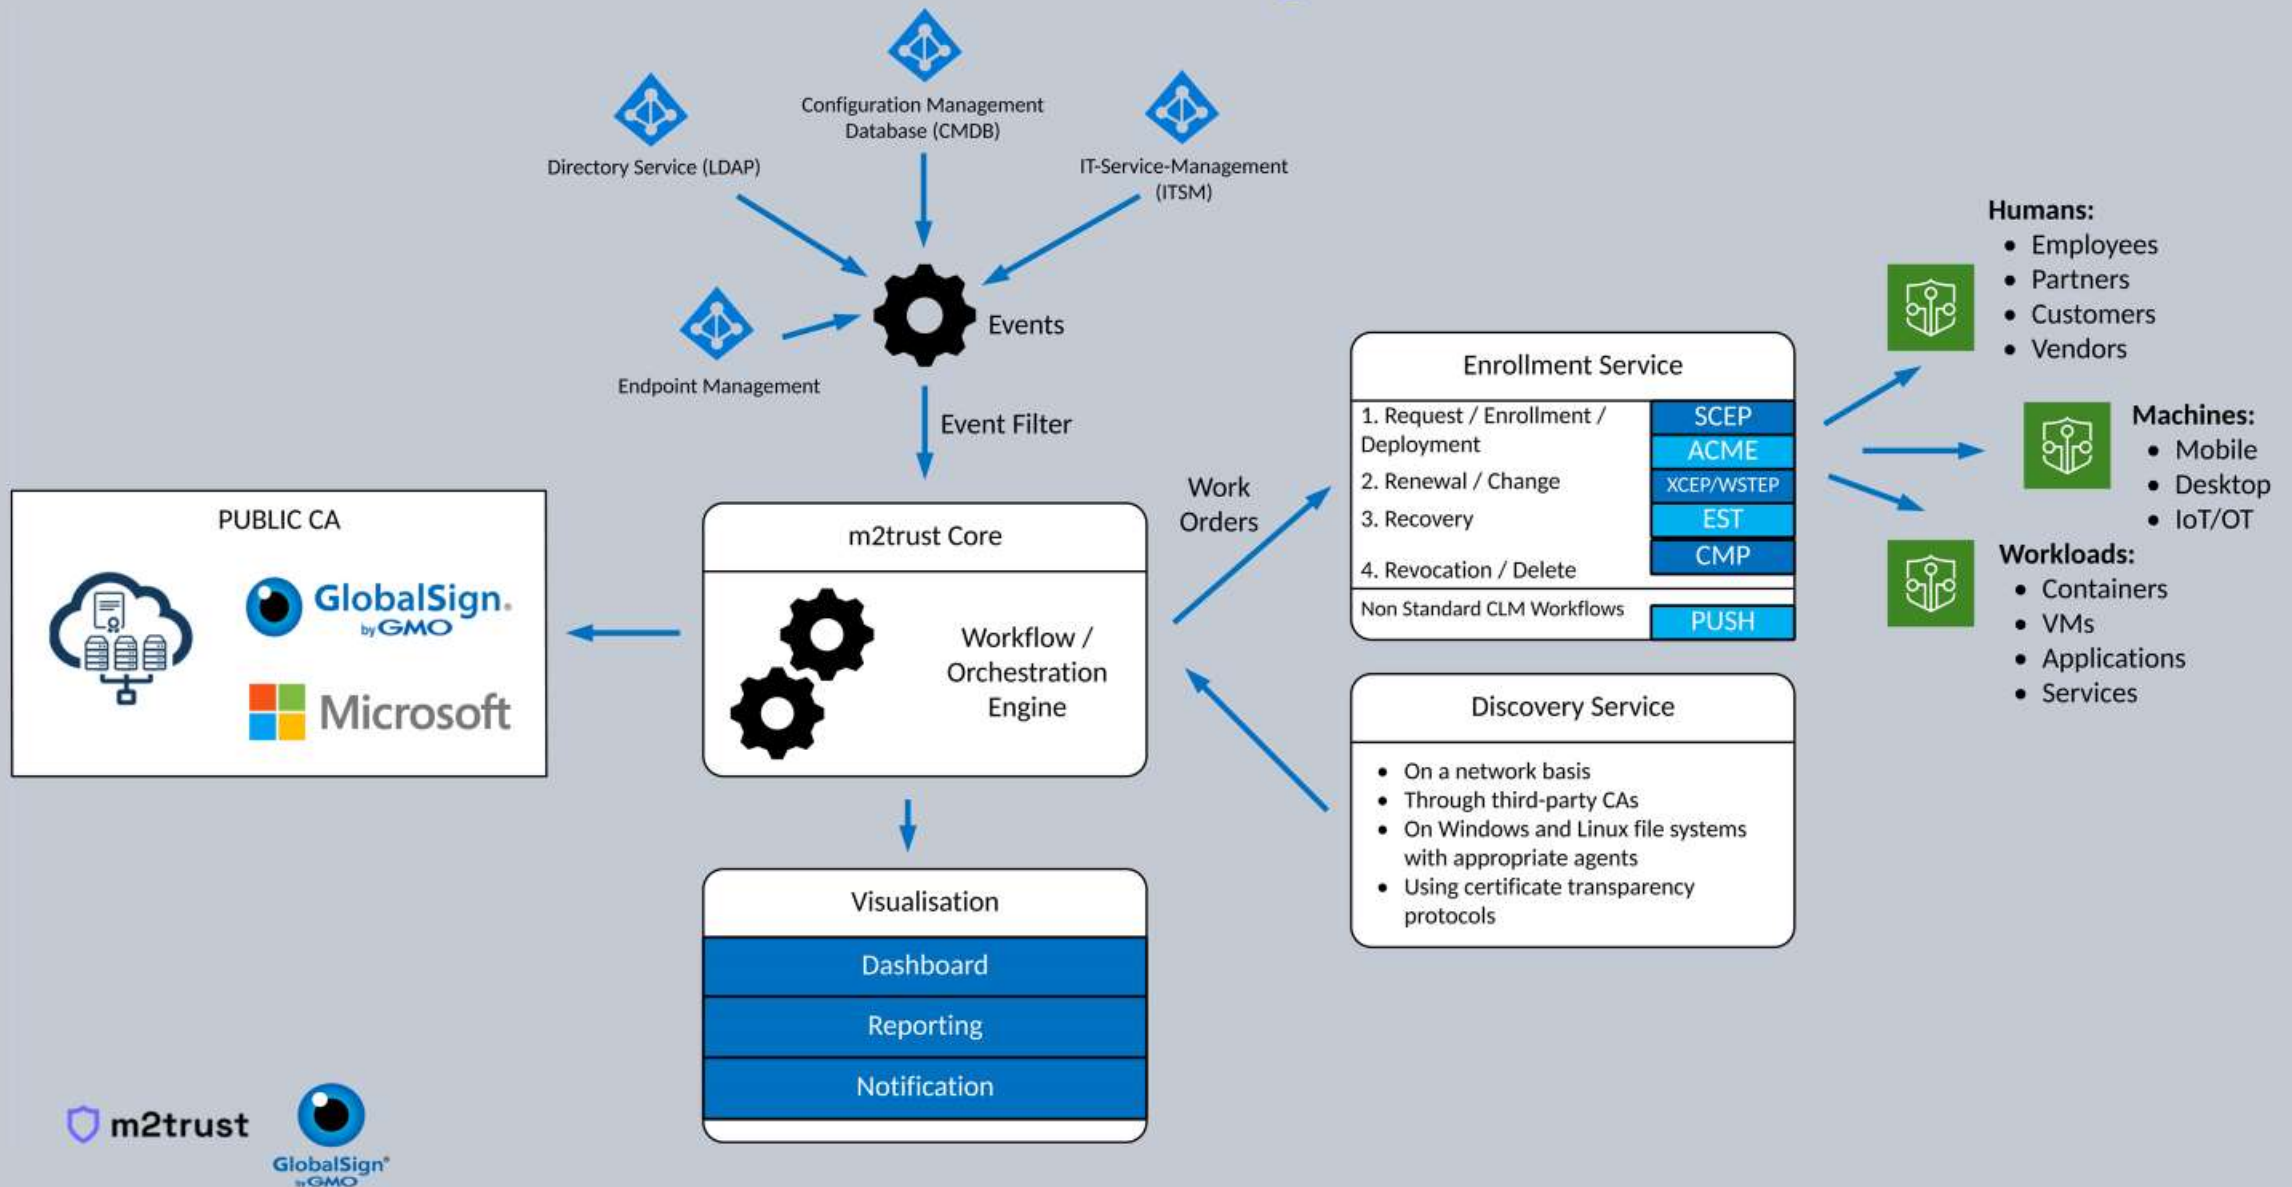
Configuration Management Database (CMDB)

Directory Service (LDAP)

IT-Service-Management (ITSM)

Events

Endpoint Management

Event Filter

PUBLIC CA

GlobalSign. by GMO

Microsoft

m2trust Core

Workflow / Orchestration Engine

Work Orders

Enrollment Service

1. Request / Enrollment / Deployment

2. Renewal / Change

3. Recovery

4. Revocation / Delete

SCEP

ACME

XCEP/WSTEP

EST

CMP

Non Standard CLM Workflows

PUSH

Discovery Service

- On a network basis
- Through third-party CAs
- On Windows and Linux file systems with appropriate agents
- Using certificate transparency protocols

Humans:
- Employees
- Partners
- Customers
- Vendors

Machines:
- Mobile
- Desktop
- IoT/OT

Workloads:
- Containers
- VMs
- Applications
- Services

Visualisation

Dashboard

Reporting

Notification

m2trust

GlobalSign® by GMO